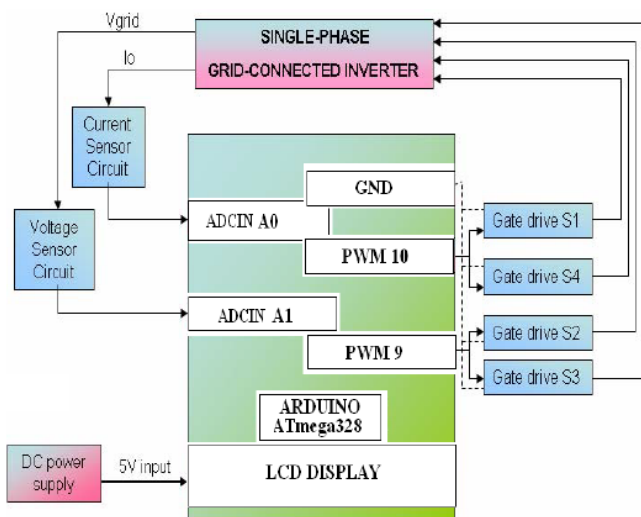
Vgrid

SINGLE-PHASE

GRID-CONNECTED INVERTER

Io

Current Sensor Circuit

GND

Voltage Sensor Circuit

ADCIN A0

Gate drive S1

PWM 10

Gate drive S4

ADCIN A1

Gate drive S2

PWM 9

Gate drive S3

ARDUINO ATmega328

DC power supply

5V input

LCD DISPLAY